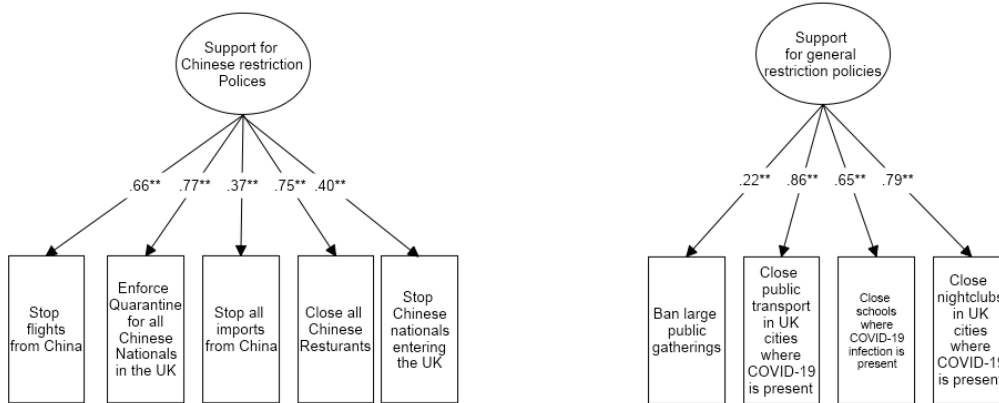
Support for Chinese restriction Polices

.66** .77** .37** .75** .40**

Stop flights from China

Enforce Quarantine for all Chinese Nationals in the UK

Stop all imports from China

Close all Chinese Resturants

Stop Chinese nationals entering the UK

Support for general restriction policies

.22** .86** .65** .79**

Ban large public gatherings

Close public transport in UK cities where COVID-19 is present

Close schools where COVID-19 infection is present

Close nightclubs in UK cities where COVID-19 is present